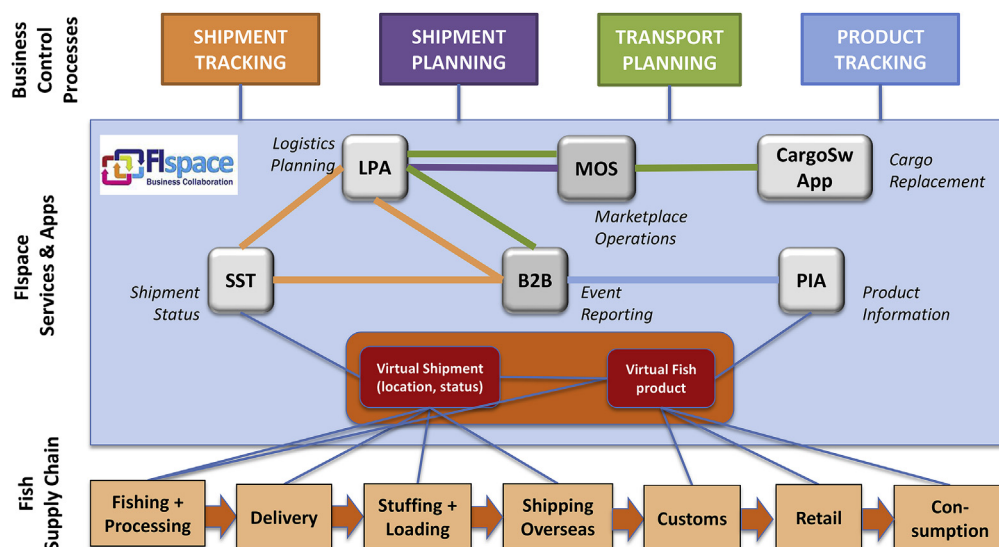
Business Control Processes

SHIPMENT TRACKING

SHIPMENT PLANNING

TRANSPORT PLANNING

PRODUCT TRACKING

FIspace Services & Apps

FIspace Business Collaboration

Logistics Planning

LPA

MOS

CargoSw App

Cargo Replacement

Marketplace Operations

SST

B2B

PIA

Shipment Status

Event Reporting

Product Information

Virtual Shipment (location, status)

Virtual Fish product

Fish Supply Chain

Fishing + Processing

Delivery

Stuffing + Loading

Shipping Overseas

Customs

Retail

Con-sumption